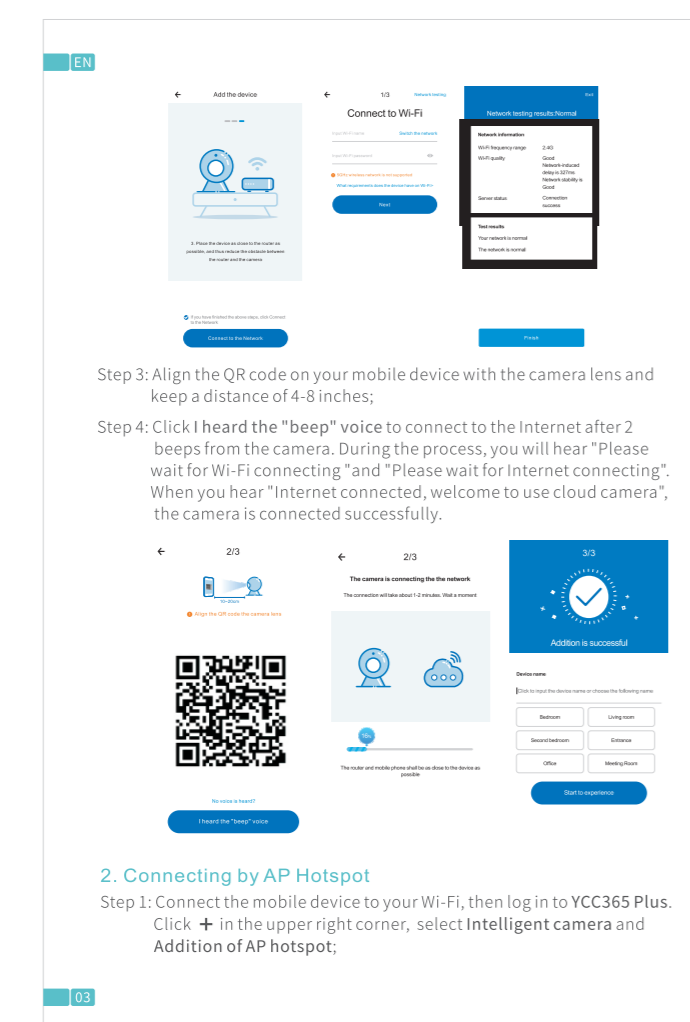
EN

Add the device

3. Place the device as close to the router as possible, and thus reduce the obstacle between the router and the camera

If you have finished the above steps, click Connect to the Network

Connect to the Network

1/3 Network testing

Connect to Wi-Fi

Input Wi-Fi name Switch the network

Input Wi-Fi password

5GHz wireless network is not supported

What requirements does the device have on Wi-Fi

Next

Back

Network testing results:Normal

Network information

| Wi-Fi frequency range | 2.4G |
|---|---|
| Wi-Fi quality | Good Network-induced delay is 327ms Network stability is Good |
| Server status | Connection success |

Test results

Your network is normal

The network is normal

Finish

Step 3: Align the QR code on your mobile device with the camera lens and keep a distance of 4-8 inches;

Step 4: Click I heard the "beep" voice to connect to the Internet after 2 beeps from the camera. During the process, you will hear "Please wait for Wi-Fi connecting "and "Please wait for Internet connecting". When you hear "Internet connected, welcome to use cloud camera", the camera is connected successfully.

2/3

10~20cm

Align the QR code the camera lens

No voice is heard?

I heard the "beep" voice

2/3

The camera is connecting the the network

The connection will take about 1-2 minutes. Wait a moment

75%

The router and mobile phone shall be as close to the device as possible

3/3

Addition is successful

Device name:

Click to input the device name or choose the following name

Bedroom Living room

Second bedroom Entrance

Office Meeting Room

Start to experience

2. Connecting by AP Hotspot

Step 1: Connect the mobile device to your Wi-Fi, then log in to YCC365 Plus. Click + in the upper right corner, select Intelligent camera and Addition of AP hotspot;

03